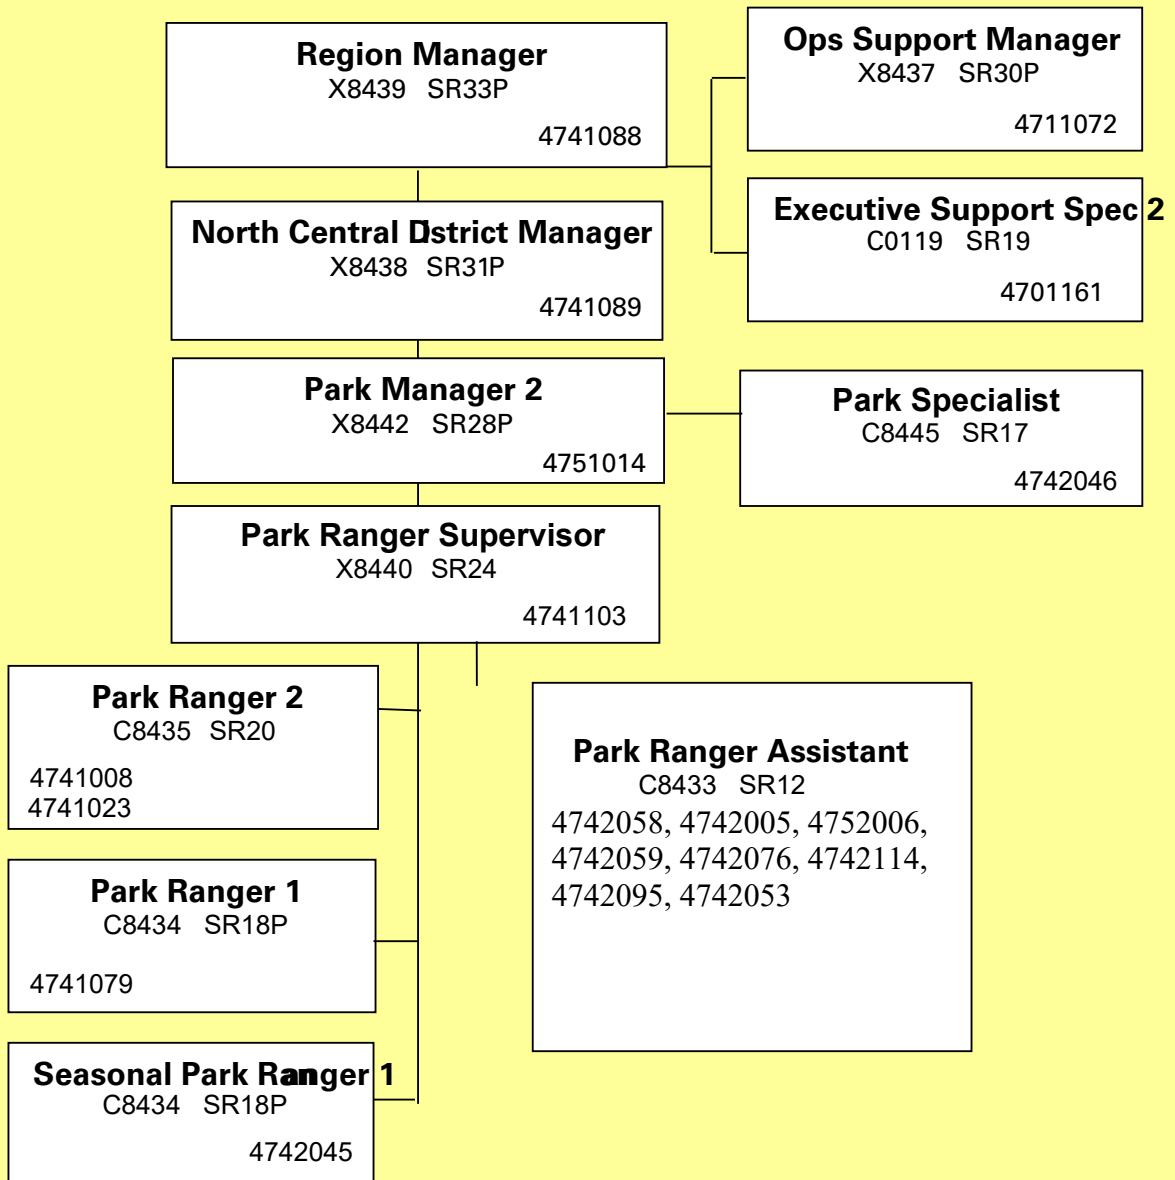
Region Manager
X8439 SR33P
4741088

Ops Support Manager
X8437 SR30P
4711072

Executive Support Spec 2
C0119 SR19
4701161

North Central Dstrict Manager
X8438 SR31P
4741089

Park Manager 2
X8442 SR28P
4751014

Park Specialist
C8445 SR17
4742046

Park Ranger Supervisor
X8440 SR24
4741103

Park Ranger 2
C8435 SR20
4741008
4741023

Park Ranger Assistant
C8433 SR12
4742058, 4742005, 4752006, 4742059, 4742076, 4742114, 4742095, 4742053

Park Ranger 1
C8434 SR18P
4741079

Seasonal Park Ranger 1
C8434 SR18P
4742045